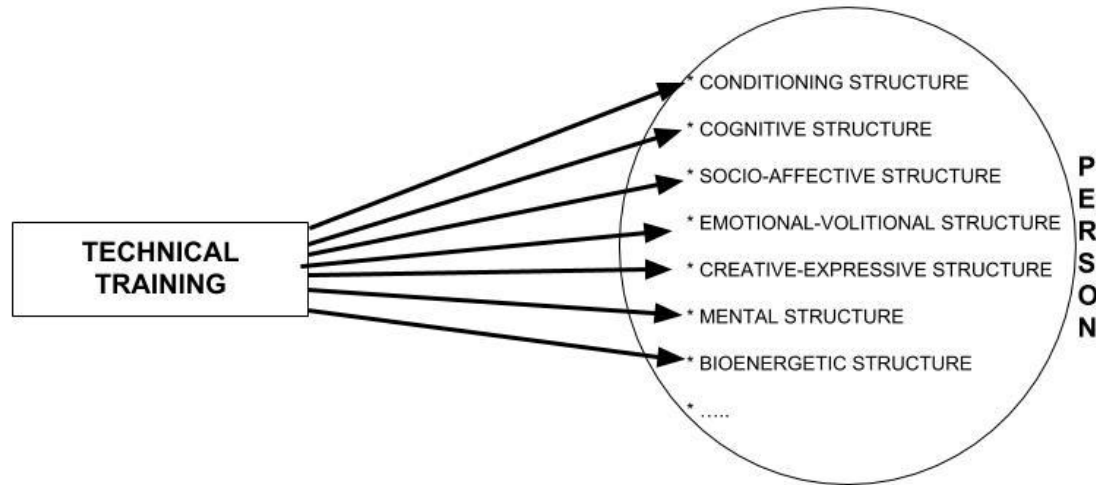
TECHNICAL TRAINING

* CONDITIONING STRUCTURE
* COGNITIVE STRUCTURE
* SOCIO-AFFECTIVE STRUCTURE
* EMOTIONAL-VOLITIONAL STRUCTURE
* CREATIVE-EXPRESSIVE STRUCTURE
* MENTAL STRUCTURE
* BIOENERGETIC STRUCTURE
* .....

P
E
R
S
O
N